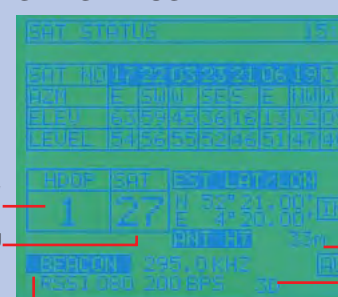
SAT STATUS 15

| SAT NO | 17 | 22 | 03 | 23 | 21 | 06 | 19 | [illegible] |
|---|---|---|---|---|---|---|---|---|
| AZM | E | SW | W | SE | S | E | NW | W |
| ELEV | 65 | 59 | 45 | 38 | 16 | 13 | 12 | 0 |
| LEVEL | 54 | 56 | 55 | 52 | 46 | 51 | 47 | 4 |

HDOP 1
SAT 27

EST LAT/LON
N 52° 21.00'
E 4° 20.00'
ANT HT 33m
3D

BEACON 295.0KHZ
RSSI 080 200 BPS